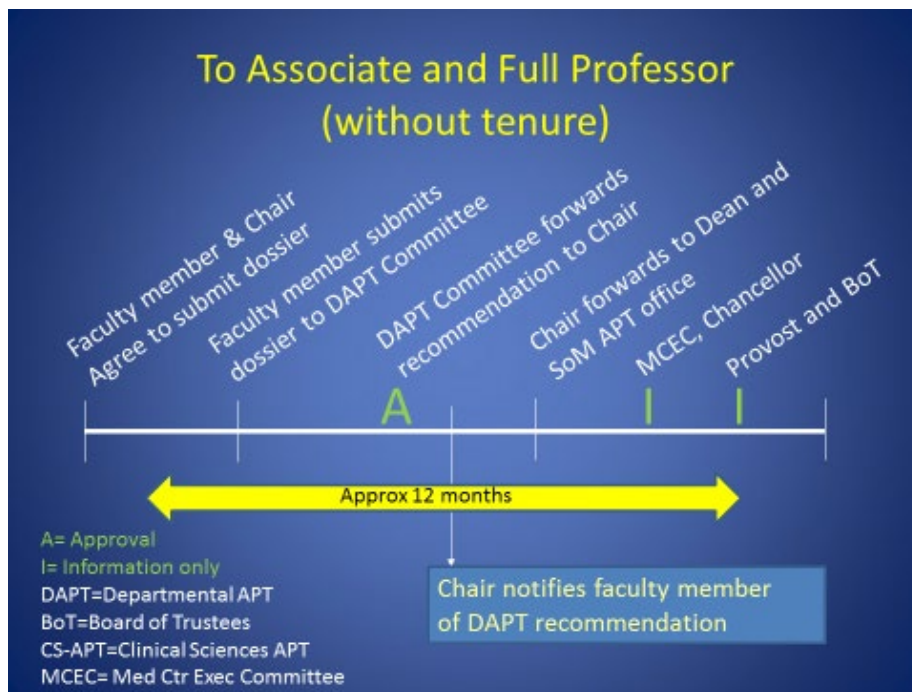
To Associate and Full Professor
(without tenure)

Faculty member & Chair Agree to submit dossier

Faculty member submits dossier to DAPT Committee

DAPT Committee forwards recommendation to Chair

Chair forwards to Dean and SoM APT office

MCEC, Chancellor

Provost and BoT

A

I

I

Approx 12 months

A= Approval
I= Information only
DAPT=Departmental APT
BoT=Board of Trustees
CS-APT=Clinical Sciences APT
MCEC= Med Ctr Exec Committee

Chair notifies faculty member of DAPT recommendation